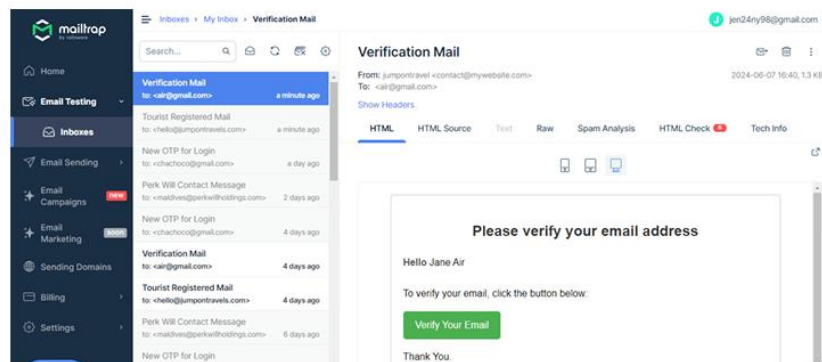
mailtrap
by railsware

Home
Email Testing
Inboxes
Email Sending
Email Campaigns new
Email Marketing soon
Sending Domains
Billing
Settings

Inboxes > My Inbox > Verification Mail

J jen24ny98@gmail.com

Search...

Verification Mail
to: <air@gmail.com> a minute ago

Tourist Registered Mail
to: <hello@jumpontravels.com> a minute ago

New OTP for Login
to: <chachoco@gmail.com> a day ago

Perk Will Contact Message
to: <maldives@perkwillholdings.com> 2 days ago

New OTP for Login
to: <chachoco@gmail.com> 4 days ago

Verification Mail
to: <air@gmail.com> 4 days ago

Tourist Registered Mail
to: <hello@jumpontravels.com> 4 days ago

Perk Will Contact Message
to: <maldives@perkwillholdings.com> 6 days ago

New OTP for Login

Verification Mail

From: jumpontravel <contact@mywebsite.com>
To: <air@gmail.com>
Show Headers

2024-06-07 16:40, 1.3 KB

HTML HTML Source Text Raw Spam Analysis HTML Check 4 Tech Info

Please verify your email address

Hello Jane Air

To verify your email, click the button below:

Verify Your Email

Thank You.